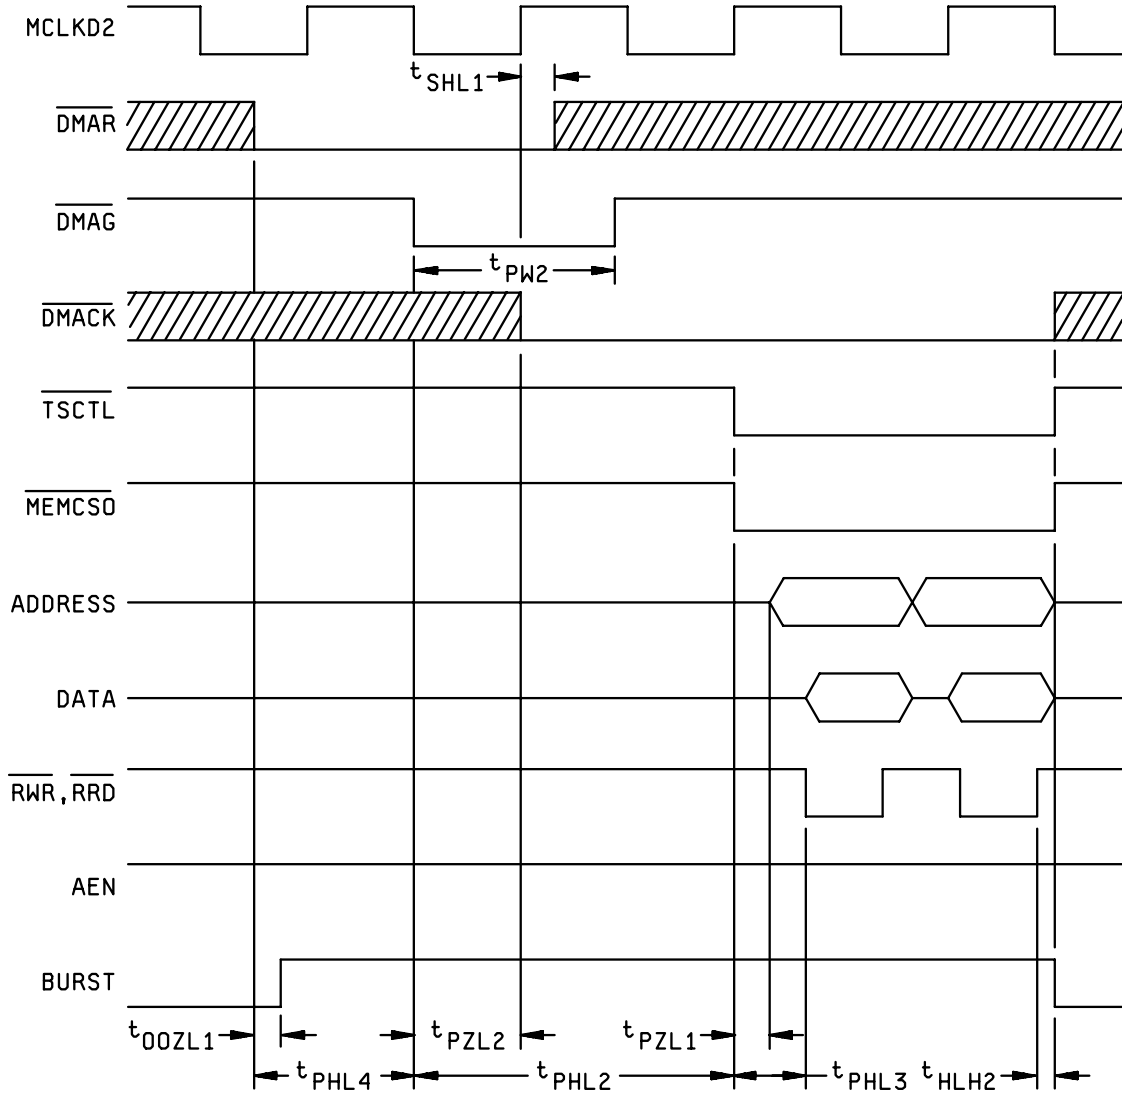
MCLKD2

$t_{SHL1}$

$\overline{DMAR}$

$\overline{DMAG}$

$t_{PW2}$

$\overline{DMACK}$

$\overline{TSCTL}$

$\overline{MEMCSO}$

ADDRESS

DATA

$\overline{RWR}$, $\overline{RRD}$

AEN

BURST

$t_{OOZL1}$ $t_{PZL2}$ $t_{PZL1}$

$t_{PHL4}$ $t_{PHL2}$ $t_{PHL3}$ $t_{HLH2}$